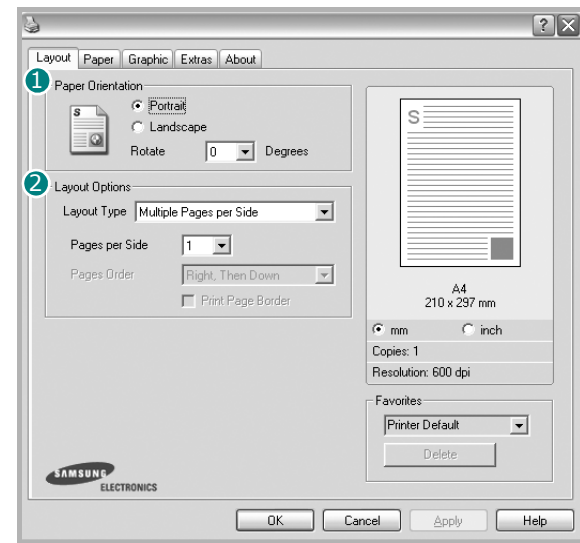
? X

Layout | Paper | Graphic | Extras | About

1 Paper Orientation
Portrait
Landscape
Rotate 0 Degrees

2 Layout Options
Layout Type Multiple Pages per Side
Pages per Side 1
Pages Order Right, Then Down
Print Page Border

S

A4
210 x 297 mm
mm inch
Copies: 1
Resolution: 600 dpi

Favorites
Printer Default
Delete

SAMSUNG ELECTRONICS

OK Cancel Apply Help